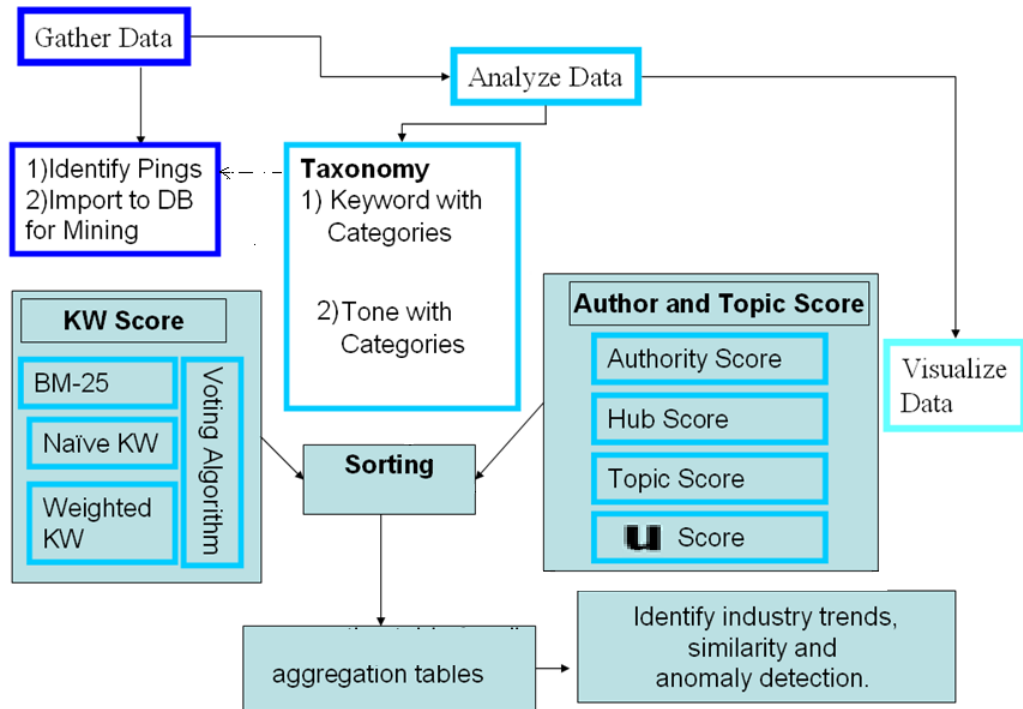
Gather Data

Analyze Data

1)Identify Pings
2)Import to DB for Mining

Taxonomy
1) Keyword with Categories

2)Tone with Categories

KW Score

BM-25

Naïve KW

Weighted KW

Voting Algorithm

Sorting

Author and Topic Score

Authority Score

Hub Score

Topic Score

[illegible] Score

Visualize Data

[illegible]
aggregation tables

Identify industry trends, similarity and anomaly detection.